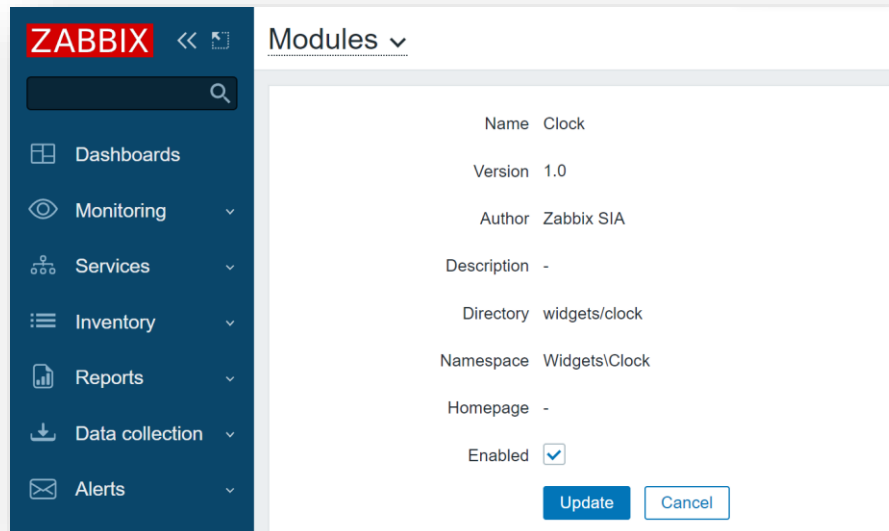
ZABBIX

Dashboards

Monitoring

Services

Inventory

Reports

Data collection

Alerts

Modules

Name Clock

Version 1.0

Author Zabbix SIA

Description -

Directory widgets/clock

Namespace Widgets\Clock

Homepage -

Enabled

Update Cancel